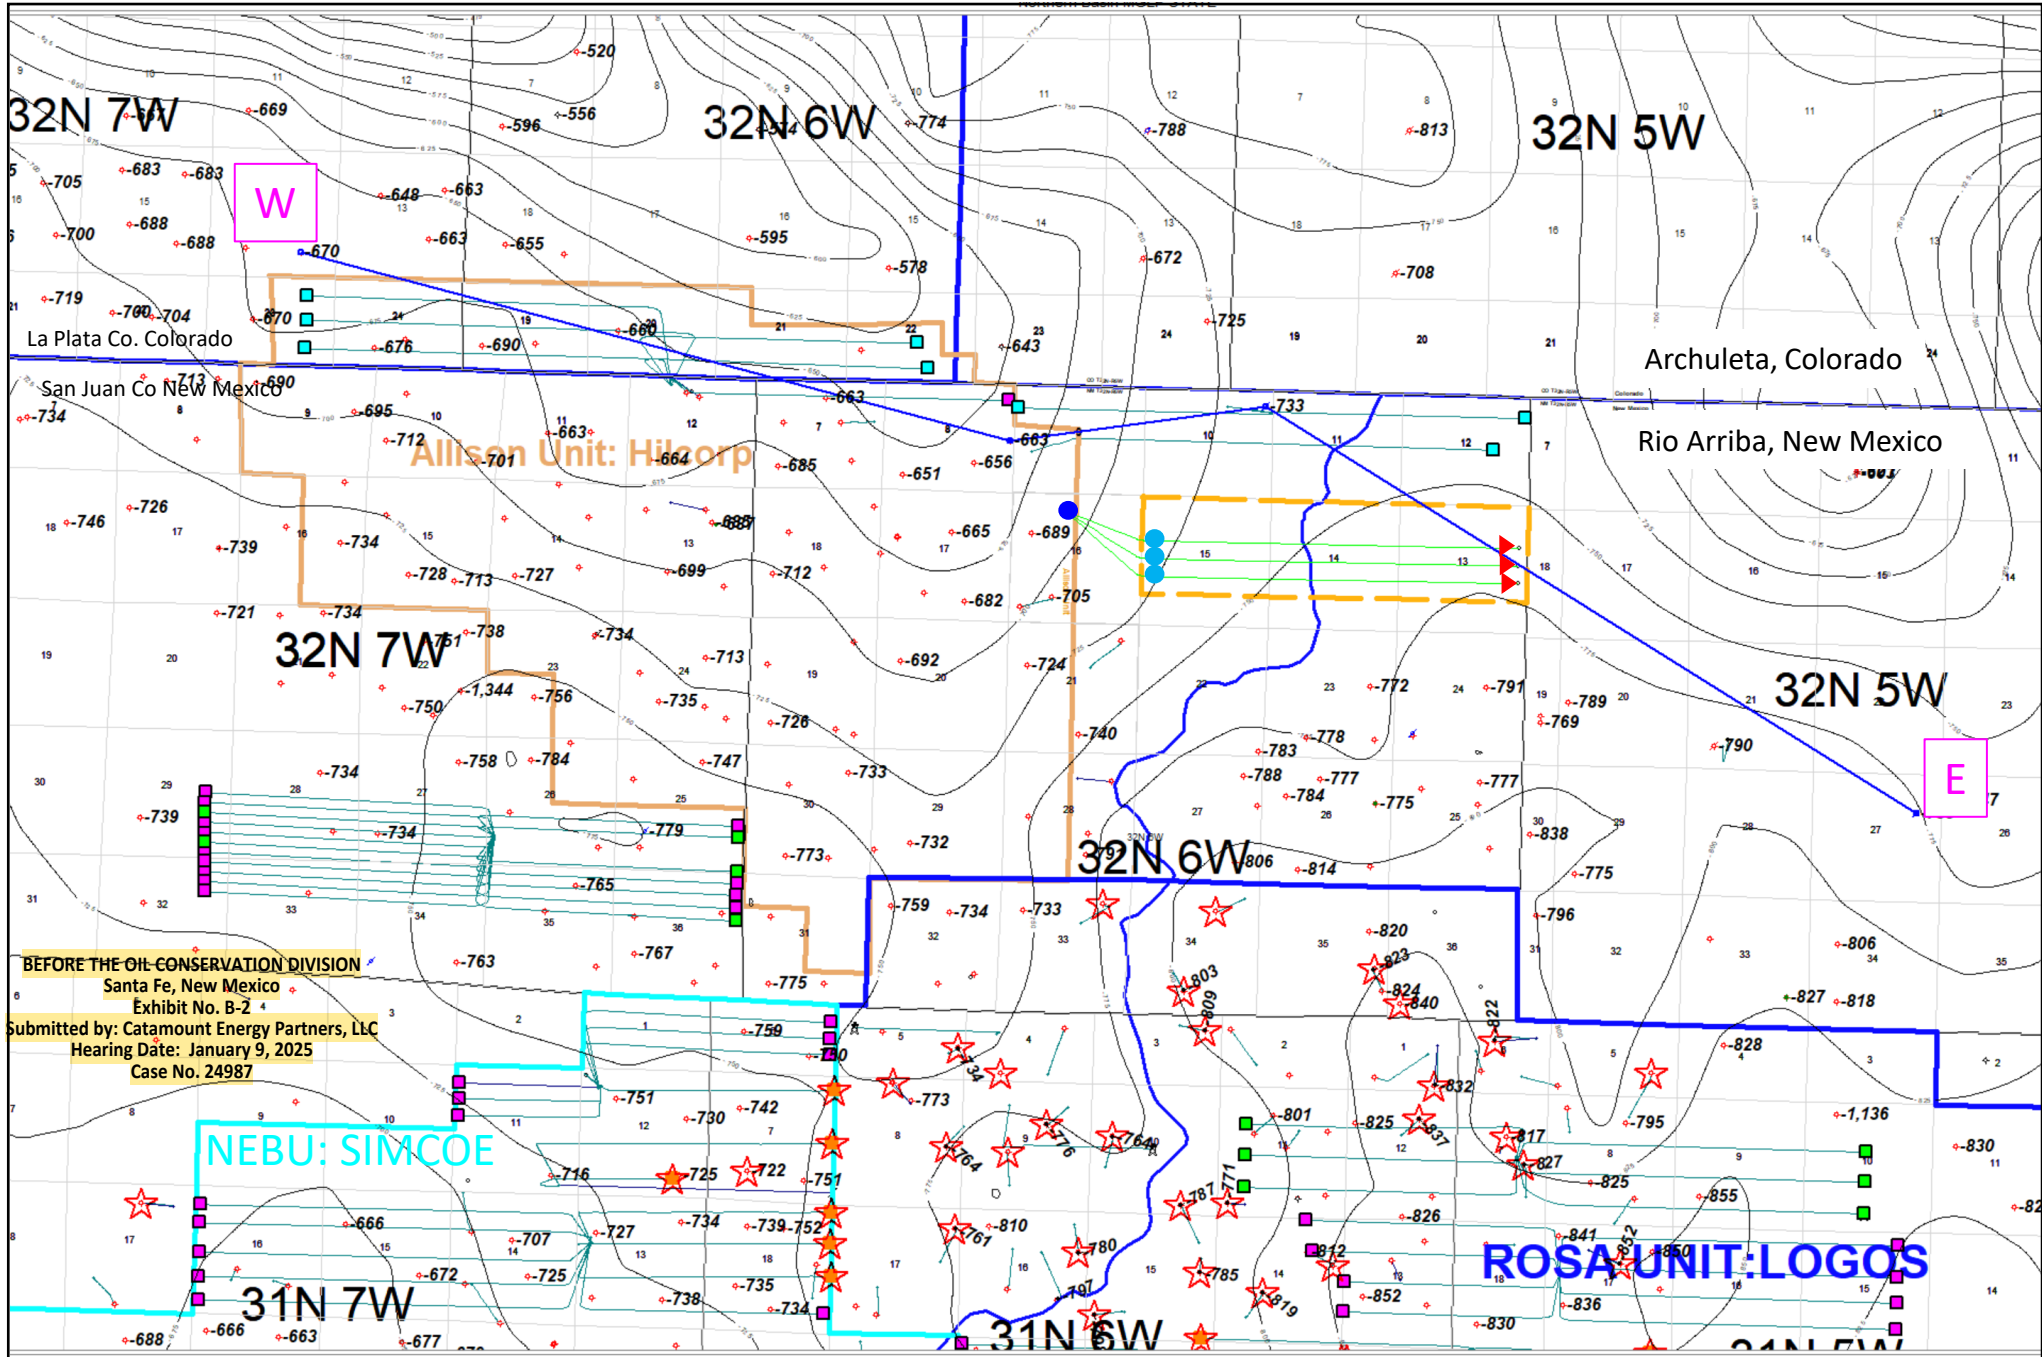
32N 7W
32N 6W
32N 5W
W
La Plata Co. Colorado
San Juan Co New Mexico
Archuleta, Colorado
Rio Arriba, New Mexico
Allison Unit: Hilcorp
32N 7W
32N 5W
E
32N 6W
BEFORE THE OIL CONSERVATION DIVISION
Santa Fe, New Mexico
Exhibit No. B-2
Submitted by: Catamount Energy Partners, LLC
Hearing Date: January 9, 2025
Case No. 24987
NEBU: SIMCOE
31N 7W
31N 6W
ROSA UNIT:LOGOS
-520 -669 -596 -556 -774 -788 -813 -705 -683 -683 -648 -663 -700 -688 -688 -663 -655 -595 -578 -672 -708 -670 -719 -700 -704 -870 -676 -690 -660 -725 -643 -713 -690 -734 -695 -712 -663 -701 -664 -663 -733 -685 -651 -656 -663 -746 -726 -739 -734 -685 -665 -689 -728 -713 -727 -699 -712 -682 -705 -721 -734 -738 -734 -713 -692 -724 -750 -1,344 -756 -735 -726 -772 -791 -789 -769 -740 -758 -784 -747 -733 -783 -778 -790 -734 -788 -777 -777 -739 -734 -779 -784 -775 -773 -732 -838 -765 -806 -814 -775 -759 -734 -733 -796 -820 -763 -767 -775 -803 -823 -806 -809 -824 -840 -827 -818 -822 -759 -750 -828 -751 -730 -742 -773 -832 -801 -825 -837 -817 -795 -1,136 -830 -716 -725 -722 -751 -764 -776 -764 -827 -825 -855 -666 -707 -727 -734 -739 -752 -810 -767 -787 -771 -826 -841 -852 -850 -672 -725 -735 -780 -812 -785 -819 -852 -836 -688 -666 -663 -677 -738 -734 -797 -830